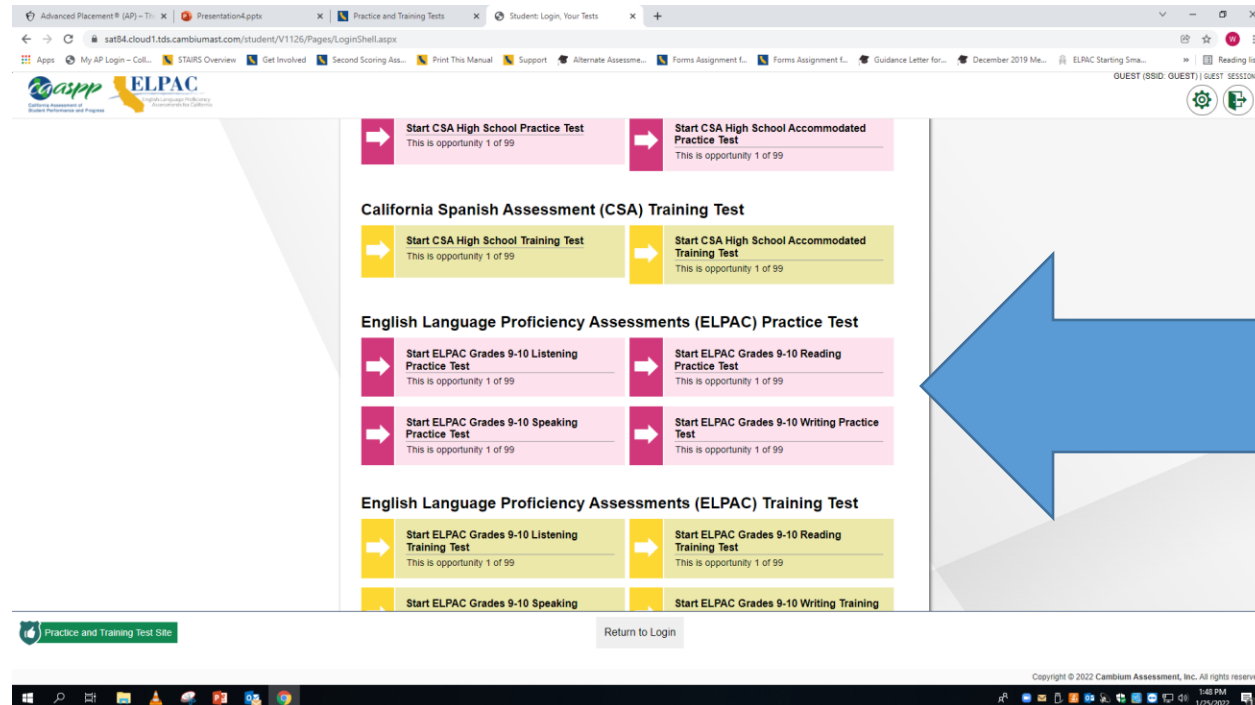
Advanced Placement® (AP) – Th × | Presentation4.pptx × | Practice and Training Tests × | Student: Login, Your Tests × | +

sat84.cloud1.tds.cambiumast.com/student/V1126/Pages/LoginShell.aspx

Apps | My AP Login – Coll... | STAIRS Overview | Get Involved | Second Scoring Ass... | Print This Manual | Support | Alternate Assessme... | Forms Assignment f... | Forms Assignment f... | Guidance Letter for... | December 2019 Me... | ELPAC Starting Sma... | » | Reading lis

caaspp California Assessment of Student Performance and Progress | ELPAC English Language Proficiency Assessments for California

GUEST (SSID: GUEST) | GUEST SESSION

Start CSA High School Practice Test
This is opportunity 1 of 99

Start CSA High School Accommodated Practice Test
This is opportunity 1 of 99

California Spanish Assessment (CSA) Training Test

Start CSA High School Training Test
This is opportunity 1 of 99

Start CSA High School Accommodated Training Test
This is opportunity 1 of 99

English Language Proficiency Assessments (ELPAC) Practice Test

Start ELPAC Grades 9-10 Listening Practice Test
This is opportunity 1 of 99

Start ELPAC Grades 9-10 Reading Practice Test
This is opportunity 1 of 99

Start ELPAC Grades 9-10 Speaking Practice Test
This is opportunity 1 of 99

Start ELPAC Grades 9-10 Writing Practice Test
This is opportunity 1 of 99

English Language Proficiency Assessments (ELPAC) Training Test

Start ELPAC Grades 9-10 Listening Training Test
This is opportunity 1 of 99

Start ELPAC Grades 9-10 Reading Training Test
This is opportunity 1 of 99

Start ELPAC Grades 9-10 Speaking

Start ELPAC Grades 9-10 Writing Training

Practice and Training Test Site

Return to Login

Copyright © 2022 Cambium Assessment, Inc. All rights reserve

1:48 PM
1/25/2022